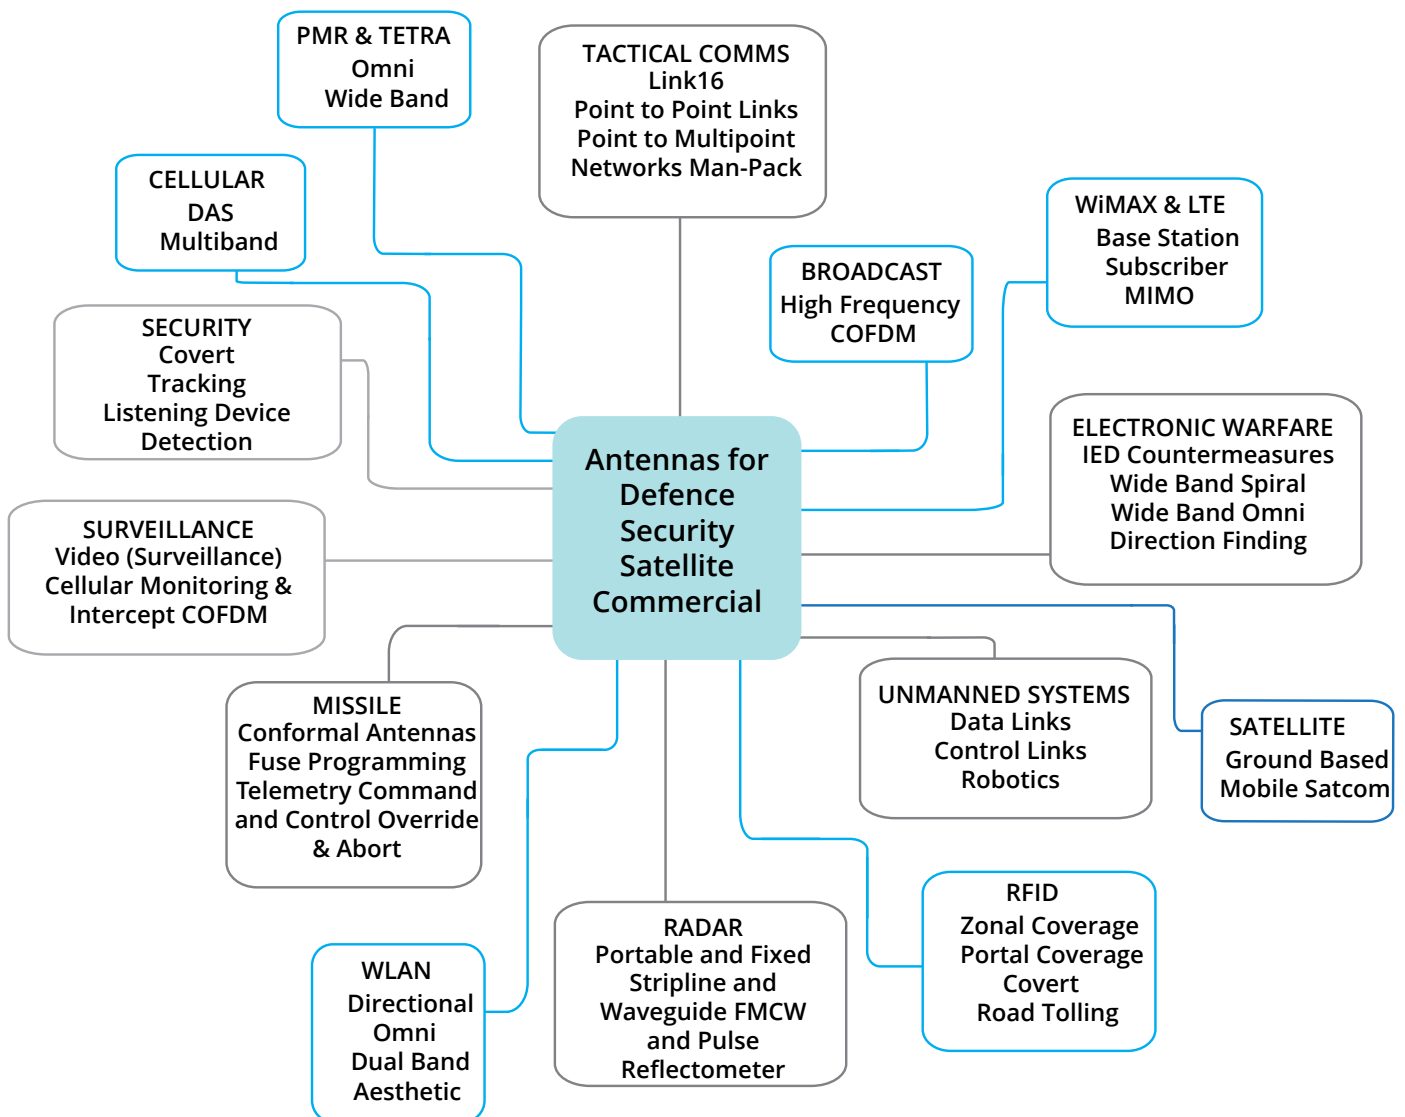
PMR & TETRA
Omni
Wide Band

TACTICAL COMMS
Link16
Point to Point Links
Point to Multipoint
Networks Man-Pack

CELLULAR
DAS
Multiband

WiMAX & LTE
Base Station
Subscriber
MIMO

BROADCAST
High Frequency
COFDM

SECURITY
Covert
Tracking
Listening Device
Detection

Antennas for
Defence
Security
Satellite
Commercial

ELECTRONIC WARFARE
IED Countermeasures
Wide Band Spiral
Wide Band Omni
Direction Finding

SURVEILLANCE
Video (Surveillance)
Cellular Monitoring &
Intercept COFDM

MISSILE
Conformal Antennas
Fuse Programming
Telemetry Command
and Control Override
& Abort

UNMANNED SYSTEMS
Data Links
Control Links
Robotics

SATELLITE
Ground Based
Mobile Satcom

RFID
Zonal Coverage
Portal Coverage
Covert
Road Tolling

WLAN
Directional
Omni
Dual Band
Aesthetic

RADAR
Portable and Fixed
Stripline and
Waveguide FMCW
and Pulse
Reflectometer